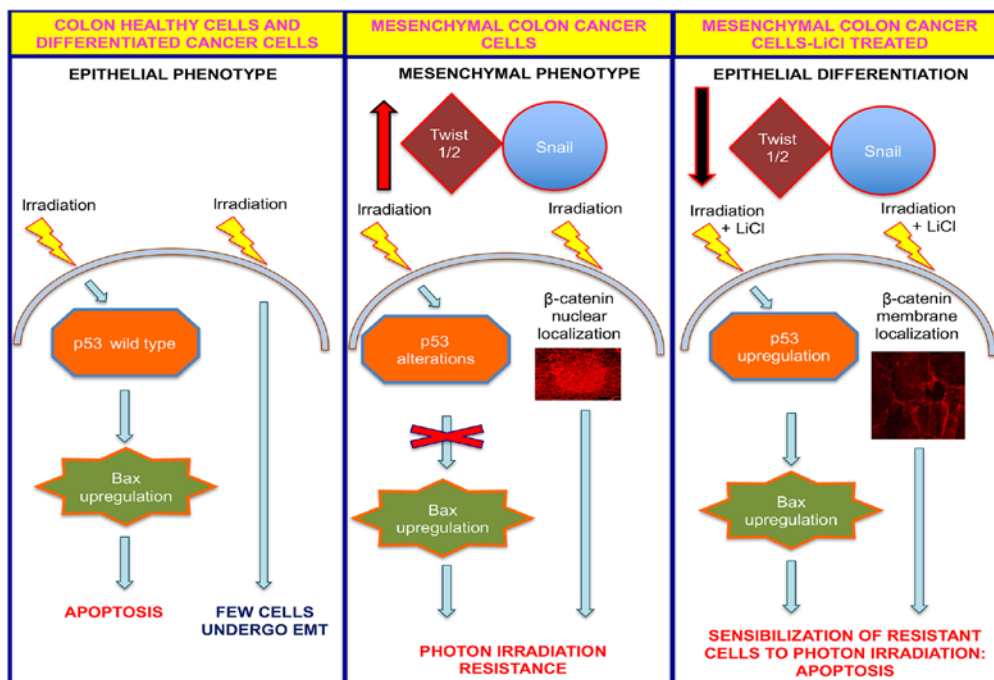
COLON HEALTHY CELLS AND DIFFERENTIATED CANCER CELLS

EPITHELIAL PHENOTYPE

Irradiation

Irradiation

p53 wild type

Bax upregulation

APOPTOSIS

FEW CELLS UNDERGO EMT

MESENCHYMAL COLON CANCER CELLS

MESENCHYMAL PHENOTYPE

Twist 1/2

Snail

Irradiation

Irradiation

p53 alterations

β-catenin nuclear localization

Bax upregulation

PHOTON IRRADIATION RESISTANCE

MESENCHYMAL COLON CANCER CELLS-LiCl TREATED

EPITHELIAL DIFFERENTIATION

Twist 1/2

Snail

Irradiation + LiCl

Irradiation + LiCl

p53 upregulation

β-catenin membrane localization

Bax upregulation

SENSIBILIZATION OF RESISTANT CELLS TO PHOTON IRRADIATION: APOPTOSIS